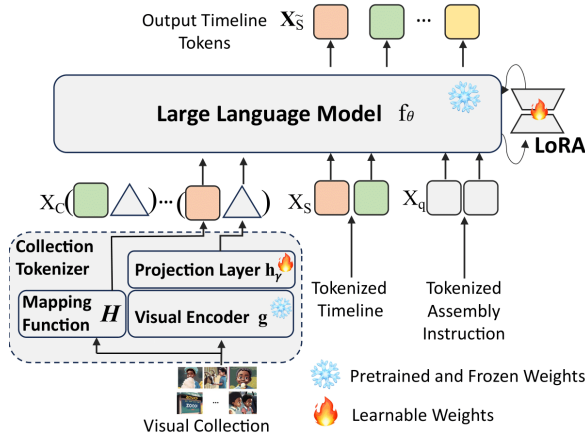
Output Timeline Tokens $\mathbf{X}_{\tilde{S}}$ ...

Large Language Model $f_\theta$

LoRA

$X_C$ ( ) ··· ( )

$X_S$

$X_q$

Collection Tokenizer

Projection Layer $h_\gamma$

Mapping Function $H$

Visual Encoder $g$

Tokenized Timeline

Tokenized Assembly Instruction

...

Visual Collection

Pretrained and Frozen Weights

Learnable Weights